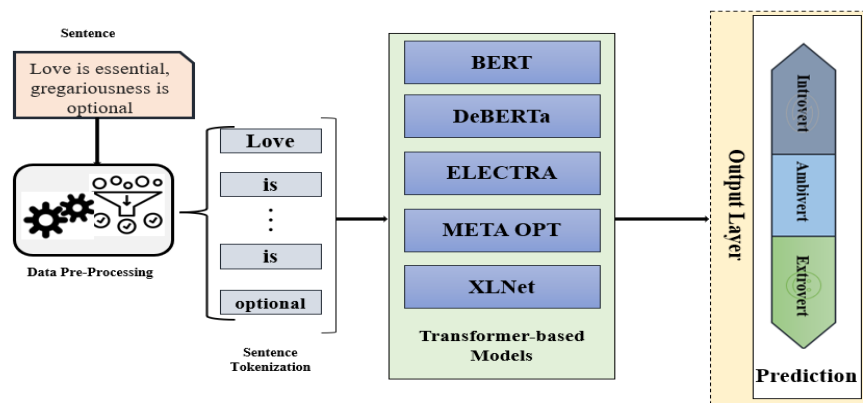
Sentence

Love is essential, gregariousness is optional

Data Pre-Processing

Love

is

⋮

is

optional

Sentence Tokenization

BERT

DeBERTa

ELECTRA

META OPT

XLNet

Transformer-based Models

Output Layer

Introvert

Ambivert

Extrovert

Prediction